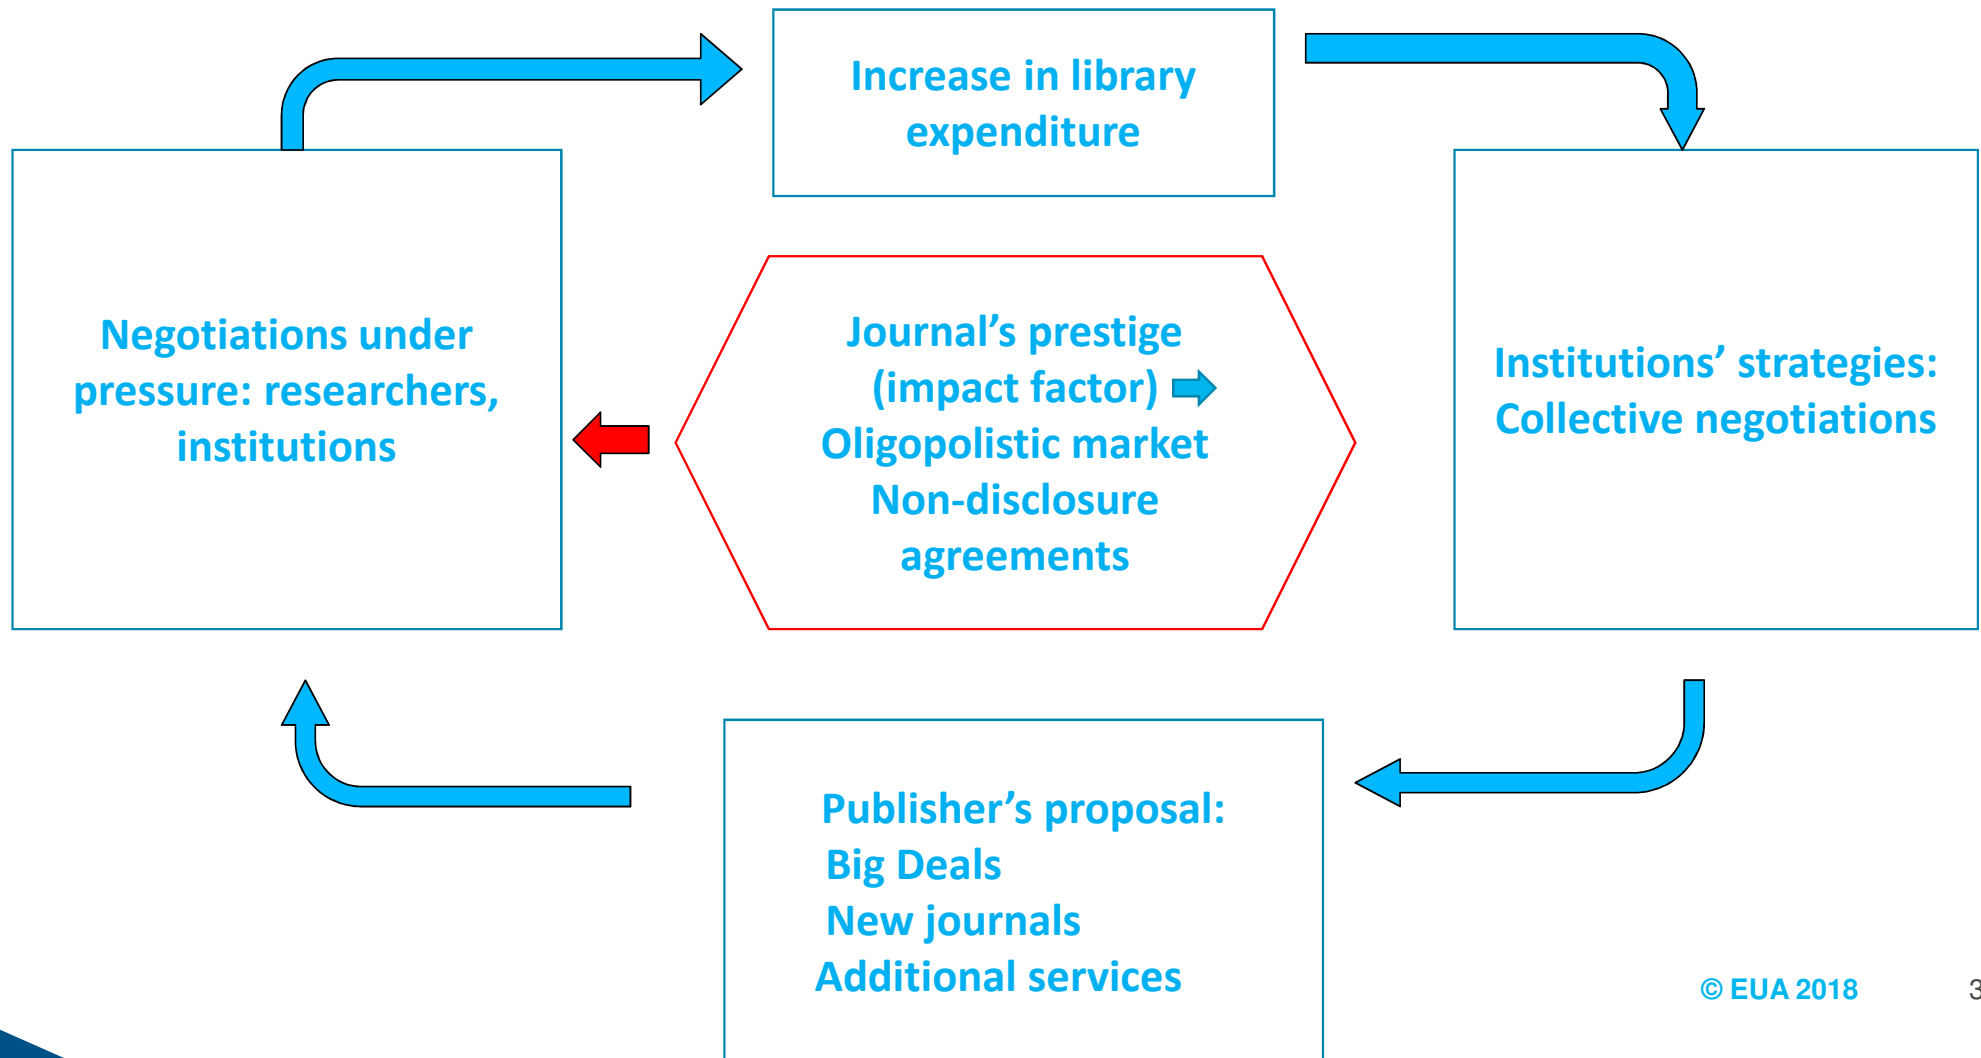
Increase in library expenditure

Negotiations under pressure: researchers, institutions

Journal's prestige (impact factor)
Oligopolistic market
Non-disclosure agreements

Institutions' strategies: Collective negotiations

Publisher's proposal:
Big Deals
New journals
Additional services

© EUA 2018

3